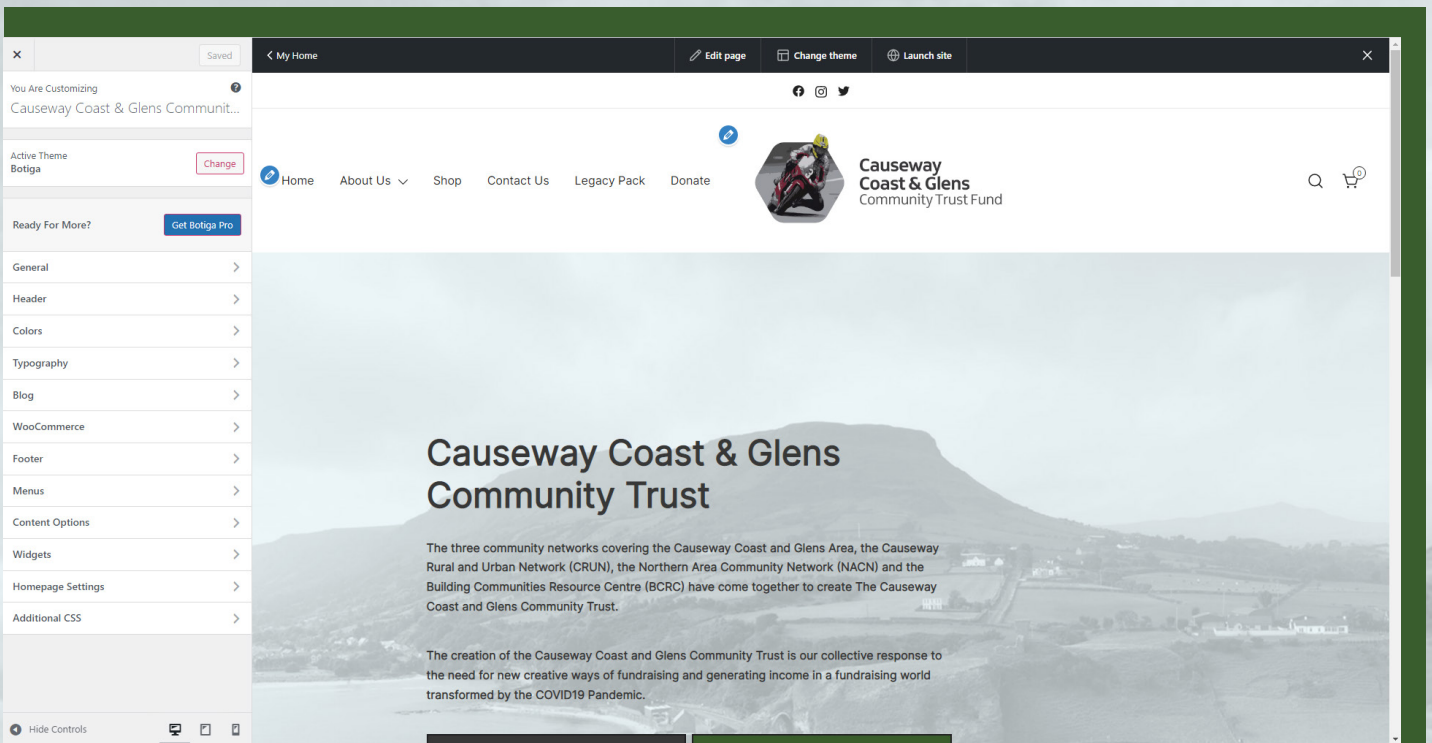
×

Saved

You Are Customizing
Causeway Coast & Glens Communit...

Active Theme
Botiga

Change

Ready For More?

Get Botiga Pro

General

Header

Colors

Typography

Blog

WooCommerce

Footer

Menus

Content Options

Widgets

Homepage Settings

Additional CSS

Hide Controls

< My Home

Edit page

Change theme

Launch site

×

Home About Us Shop Contact Us Legacy Pack Donate

Causeway Coast & Glens Community Trust Fund

0

Causeway Coast & Glens Community Trust

The three community networks covering the Causeway Coast and Glens Area, the Causeway Rural and Urban Network (CRUN), the Northern Area Community Network (NACN) and the Building Communities Resource Centre (BCRC) have come together to create The Causeway Coast and Glens Community Trust.

The creation of the Causeway Coast and Glens Community Trust is our collective response to the need for new creative ways of fundraising and generating income in a fundraising world transformed by the COVID19 Pandemic.